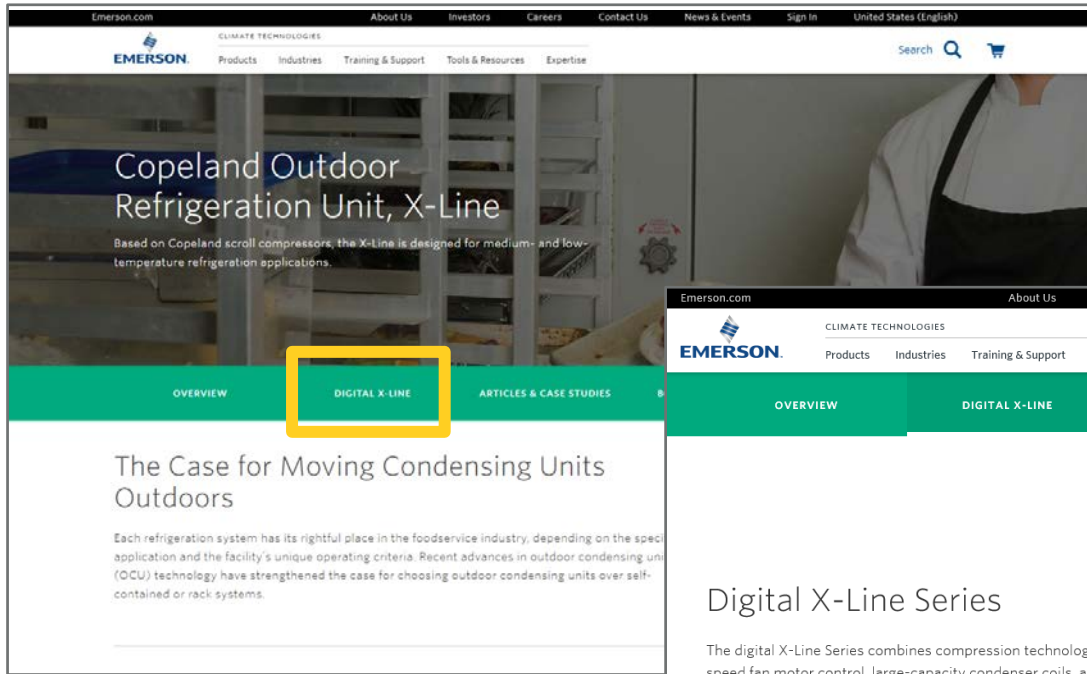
Emerson.com About Us Investors Careers Contact Us News & Events Sign In United States (English)

EMERSON. CLIMATE TECHNOLOGIES Products Industries Training & Support Tools & Resources Expertise

Search

Copeland Outdoor Refrigeration Unit, X-Line

Based on Copeland scroll compressors, the X-Line is designed for medium- and low-temperature refrigeration applications.

OVERVIEW DIGITAL X-LINE ARTICLES & CASE STUDIES B

The Case for Moving Condensing Units Outdoors

Each refrigeration system has its rightful place in the foodservice industry, depending on the speci application and the facility's unique operating criteria. Recent advances in outdoor condensing uni (OCU) technology have strengthened the case for choosing outdoor condensing units over self-contained or rack systems.

Emerson.com About Us

EMERSON. CLIMATE TECHNOLOGIES Products Industries Training & Support

OVERVIEW DIGITAL X-LINE

Digital X-Line Series

The digital X-Line Series combines compression technolog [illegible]